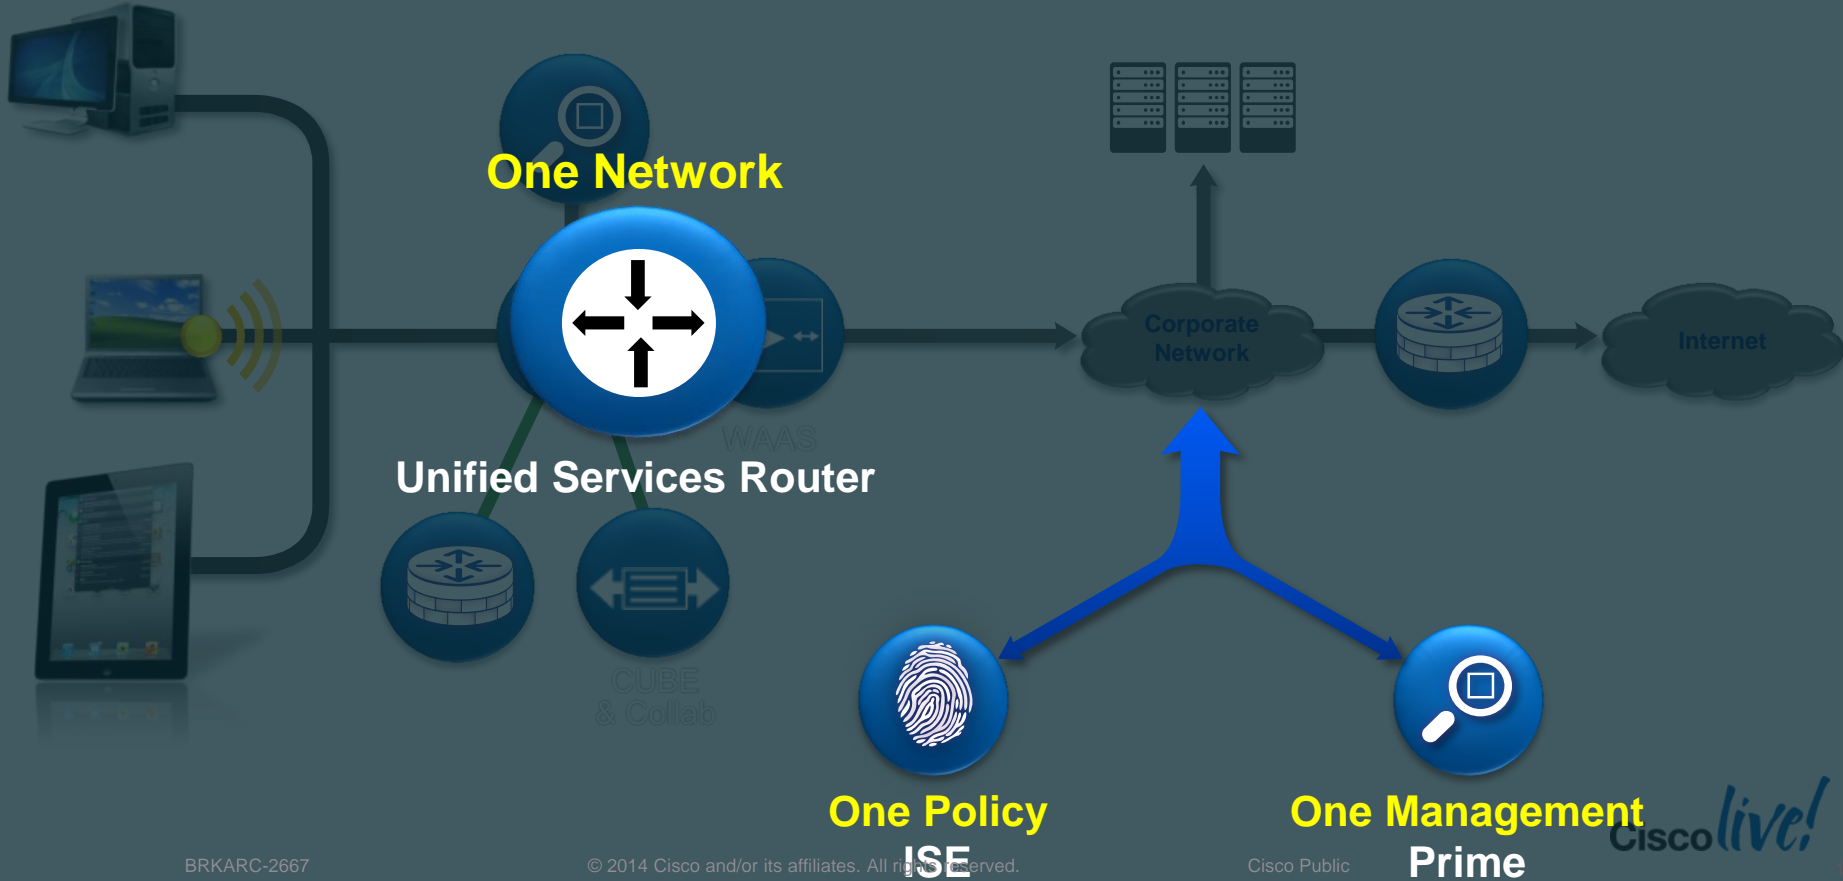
One Network

Unified Services Router

WAAS

CUBE & Collab

Corporate Network

Internet

One Policy
ISE

One Management
Prime

BRKARC-2667

© 2014 Cisco and/or its affiliates. All rights reserved.

Cisco Public

Cisco live!